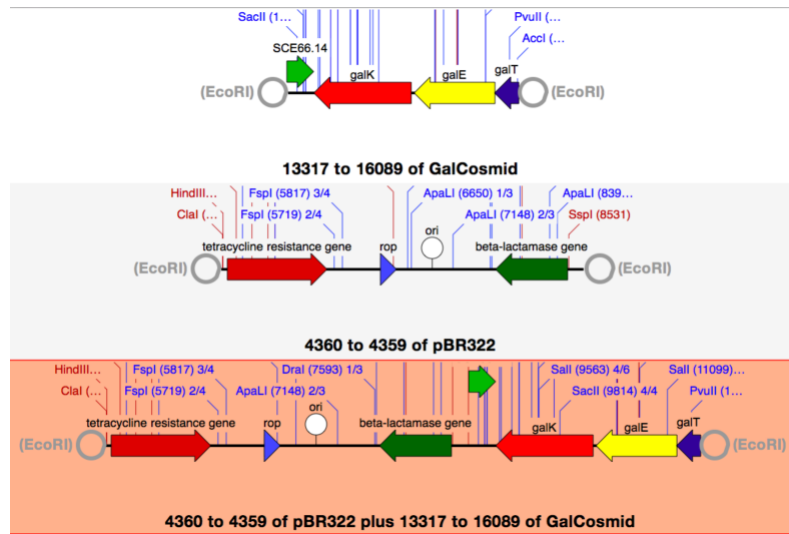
SacII (1...
PvuII (...
AccI (...
SCE66.14
galK
galE
galT
(EcoRI)
(EcoRI)

13317 to 16089 of GalCosmid

HindIII...
ClaI (...
FspI (5817) 3/4
FspI (5719) 2/4
ApaLI (6650) 1/3
ApaLI (7148) 2/3
ApaLI (839...
SspI (8531)
ori
tetracycline resistance gene
rop
beta-lactamase gene
(EcoRI)
(EcoRI)

4360 to 4359 of pBR322

HindIII...
ClaI (...
FspI (5817) 3/4
FspI (5719) 2/4
ApaLI (7148) 2/3
DraI (7593) 1/3
SalI (9563) 4/6
SacII (9814) 4/4
SalI (11099)...
PvuII (1...
ori
tetracycline resistance gene
rop
beta-lactamase gene
galK
galE
galT
(EcoRI)
(EcoRI)

4360 to 4359 of pBR322 plus 13317 to 16089 of GalCosmid